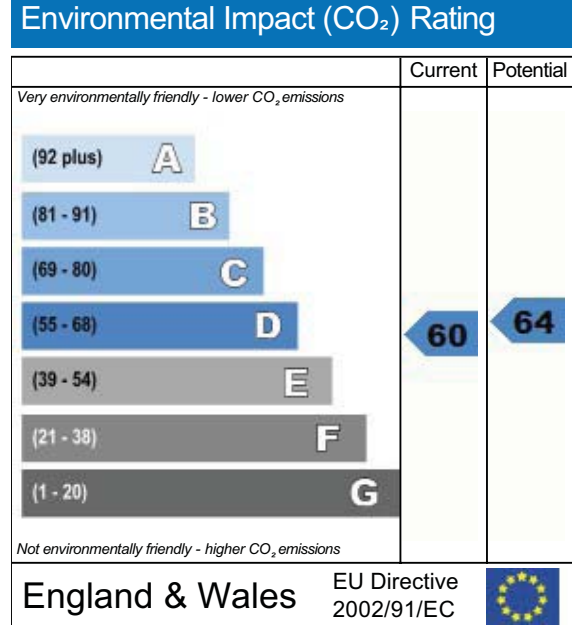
Environmental Impact ($CO_2$) Rating

| | Current | Potential |
|---|---|---|
| Very environmentally friendly - lower $CO_2$ emissions | | |
| (92 plus) A | | |
| (81 - 91) B | | |
| (69 - 80) C | | |
| (55 - 68) D | 60 | 64 |
| (39 - 54) E | | |
| (21 - 38) F | | |
| (1 - 20) G | | |
| Not environmentally friendly - higher $CO_2$ emissions | | |

England & Wales

EU Directive 2002/91/EC